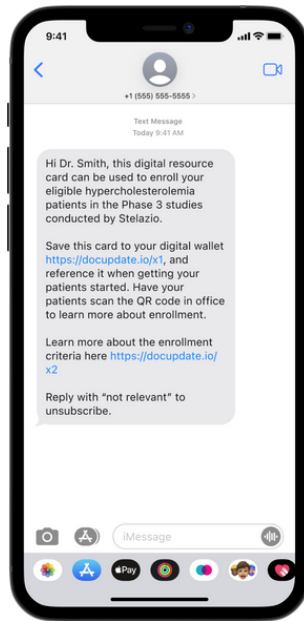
9:41

+1 (555) 555-5555 >

Text Message
Today 9:41 AM

Hi Dr. Smith, this digital resource card can be used to enroll your eligible hypercholesterolemia patients in the Phase 3 studies conducted by Stelazio.

Save this card to your digital wallet https://docupdate.io/x1, and reference it when getting your patients started. Have your patients scan the QR code in office to learn more about enrollment.

Learn more about the enrollment criteria here https://docupdate.io/x2

Reply with "not relevant" to unsubscribe.

iMessage

Pay